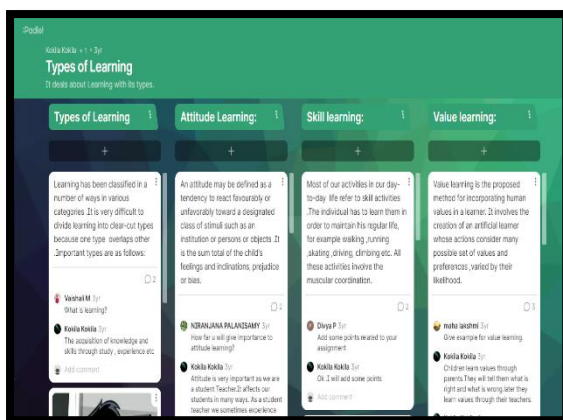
Padlet

Kokila Kokila + 1 • 3y

Types of Learning

It deals about Learning with its types.

Types of Learning

+

Learning has been classified in a number of ways in various categories .It is very difficult to divide learning into clear-cut types because one type overlaps other .Important types are as follows:

2

Vaishali M 3y
What is learning?

Kokila Kokila 3y
The acquisition of knowledge and skills through study , experience etc.

Add comment

Attitude Learning:

+

An attitude may be defined as a tendency to react favourably or unfavorably toward a designated class of stimuli such as an institution or persons or objects .It is the sum total of the child's feelings and inclinations, prejudice or bias.

2

NIRANJANA PALANISAMY 3y
How far u will give importance to attitude learning?

Kokila Kokila 3y
Attitude is very important as we are a student Teacher.It affects our students in many ways. As a student teacher we sometimes experience

Skill learning:

+

Most of our activities in our day-to-day life refer to skill activities .The individual has to learn them in order to maintain his regular life, for example walking ,running ,skating ,driving, climbing etc. All these activities involve the muscular coordination.

2

Divya P 3y
Add some points related to your assignment

Kokila Kokila 3y
Ok .I will add some points

Add comment

Value learning:

+

Value learning is the proposed method for incorporating human values in a learner. It involves the creation of an artificial learner whose actions consider many possible set of values and preferences ,varied by their likelihood.

3

maha lakshmi 3y
Give example for value learning.

Kokila Kokila 3y
Children learn values through parents.They will tell them what is right and what is wrong.later they learn values through their teachers.